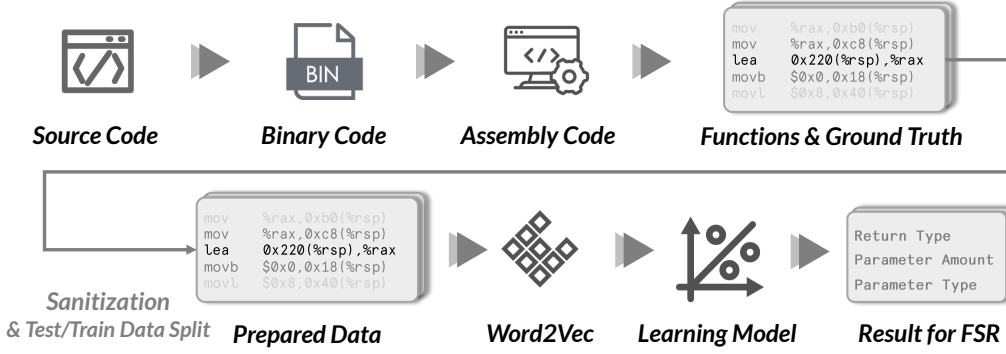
BIN

Source Code

Binary Code

Assembly Code

mov %rax,0xb0(%rsp)
mov %rax,0xc8(%rsp)
lea 0x220(%rsp),%rax
movb $0x0,0x18(%rsp)
movl $0x8,0x40(%rsp)

Functions & Ground Truth

mov %rax,0xb0(%rsp)
mov %rax,0xc8(%rsp)
lea 0x220(%rsp),%rax
movb $0x0,0x18(%rsp)
movl $0x8,0x40(%rsp)

Sanitization
& Test/Train Data Split

Prepared Data

Word2Vec

Learning Model

Return Type
Parameter Amount
Parameter Type

Result for FSR